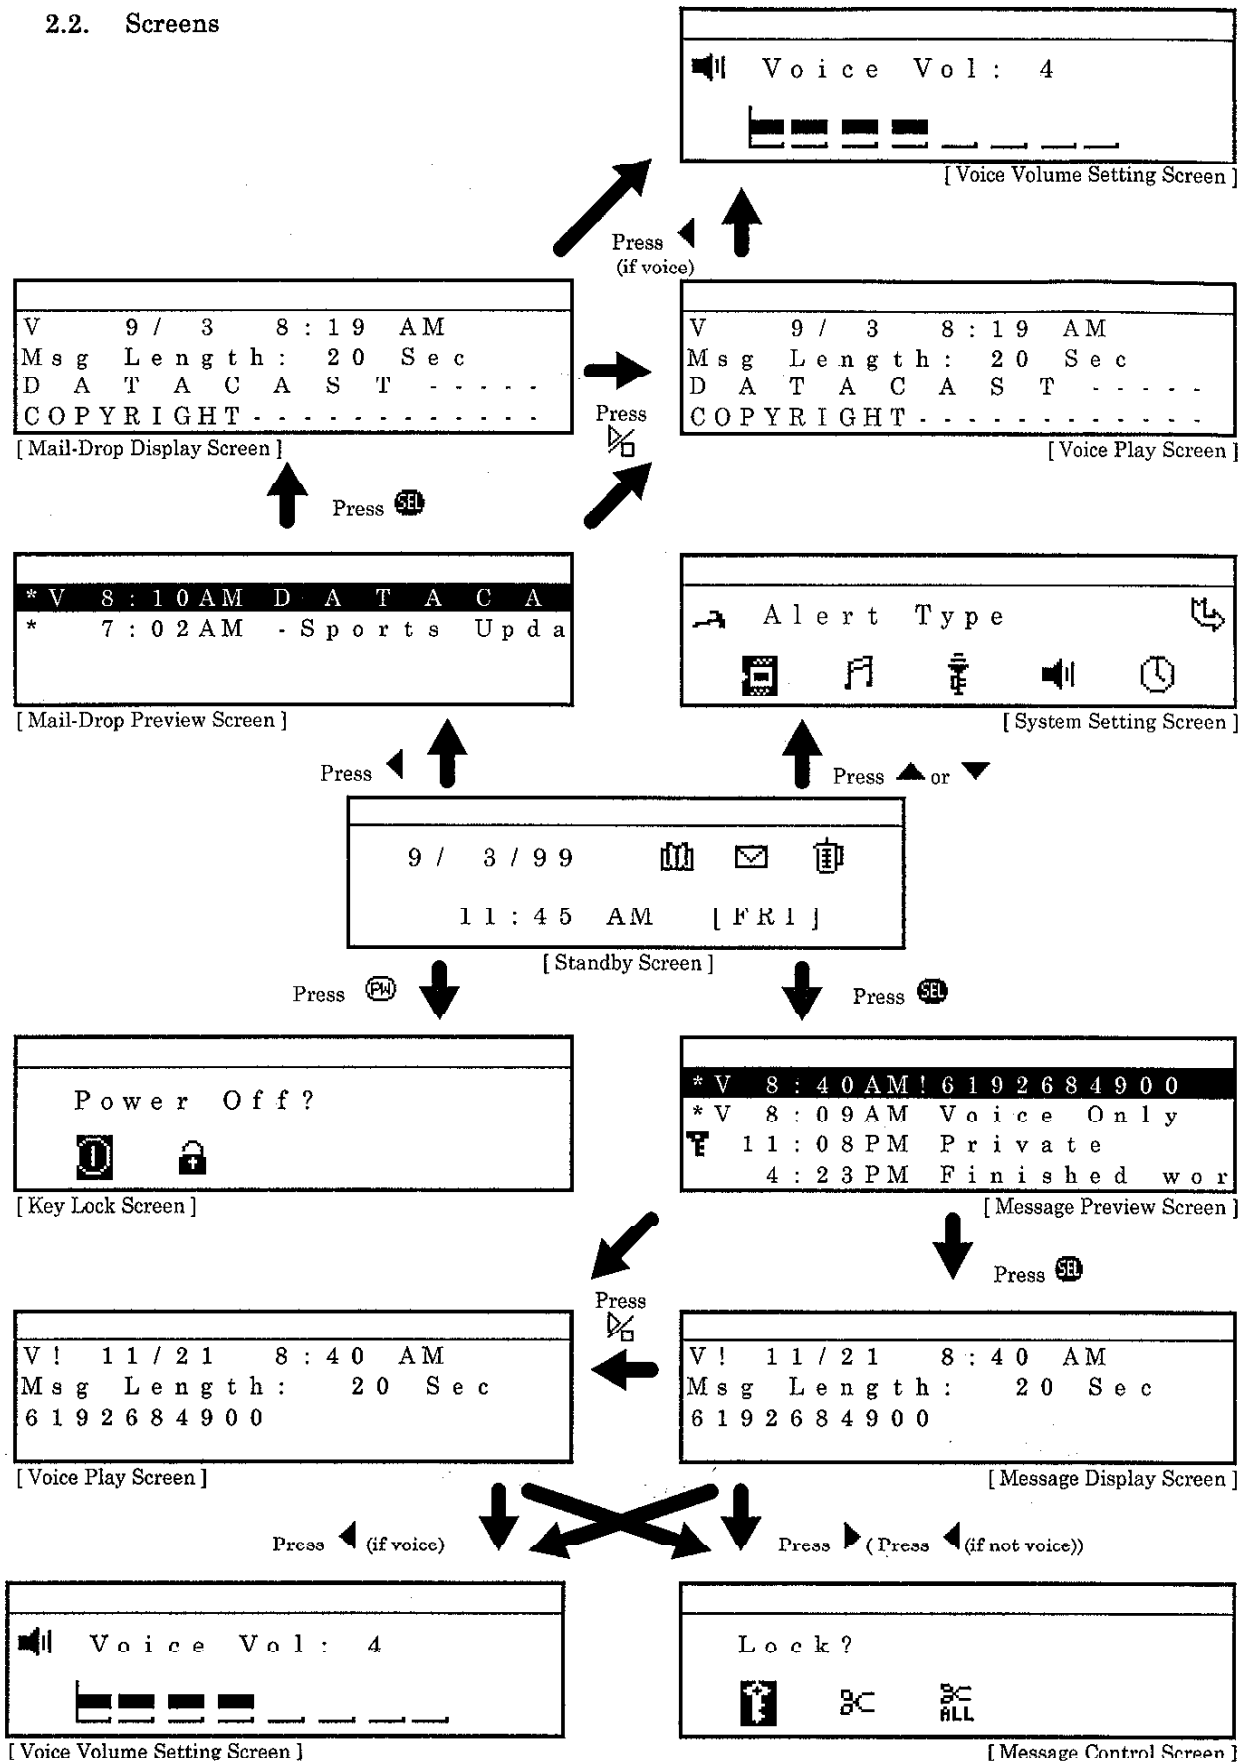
2.2. Screens

Voice Vol: 4

[ Voice Volume Setting Screen ]

Press (if voice)

V 9/ 3 8:19 AM
Msg Length: 20 Sec
DATACAST -----
COPYRIGHT------------
[ Mail-Drop Display Screen ]

Press

V 9/ 3 8:19 AM
Msg Length: 20 Sec
DATACAST -----
COPYRIGHT------------
[ Voice Play Screen ]

Press SEL

*V 8:10AM DATACA
* 7:02AM -Sports Upda
[ Mail-Drop Preview Screen ]

Alert Type
[ System Setting Screen ]

Press

Press or

9/ 3/99
11:45 AM [FRI]
[ Standby Screen ]

Press PW

Press SEL

Power Off?
[ Key Lock Screen ]

*V 8:40AM!6192684900
*V 8:09AM Voice Only
11:08PM Private
4:23PM Finished wor
[ Message Preview Screen ]

Press SEL

Press

V! 11/21 8:40 AM
Msg Length: 20 Sec
6192684900
[ Voice Play Screen ]

V! 11/21 8:40 AM
Msg Length: 20 Sec
6192684900
[ Message Display Screen ]

Press (if voice)

Press (Press (if not voice))

Voice Vol: 4
[ Voice Volume Setting Screen ]

Lock?
ALL
[ Message Control Screen ]